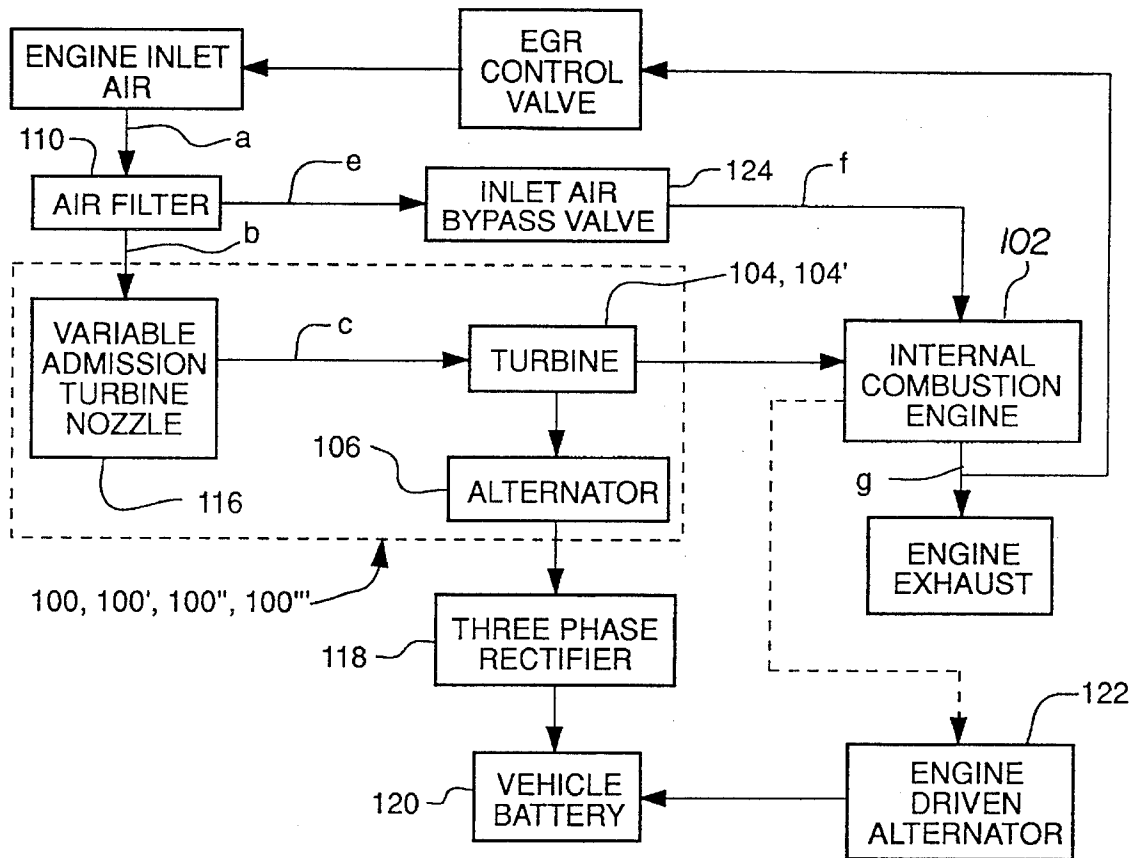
ENGINE INLET AIR

EGR CONTROL VALVE

110

a

AIR FILTER

e

INLET AIR BYPASS VALVE

124

f

b

102

104, 104'

VARIABLE ADMISSION TURBINE NOZZLE

c

TURBINE

INTERNAL COMBUSTION ENGINE

106

ALTERNATOR

116

g

ENGINE EXHAUST

100, 100', 100", 100"'

THREE PHASE RECTIFIER

118

122

VEHICLE BATTERY

120

ENGINE DRIVEN ALTERNATOR